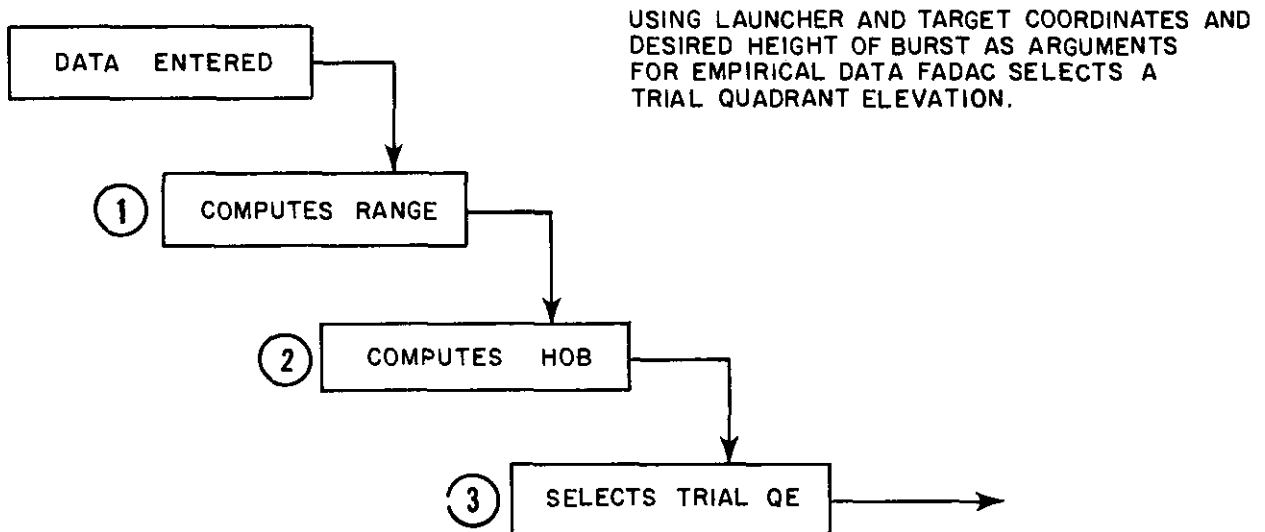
DATA ENTERED

USING LAUNCHER AND TARGET COORDINATES AND DESIRED HEIGHT OF BURST AS ARGUMENTS FOR EMPIRICAL DATA FADAC SELECTS A TRIAL QUADRANT ELEVATION.

1 COMPUTES RANGE

2 COMPUTES HOB

3 SELECTS TRIAL QE